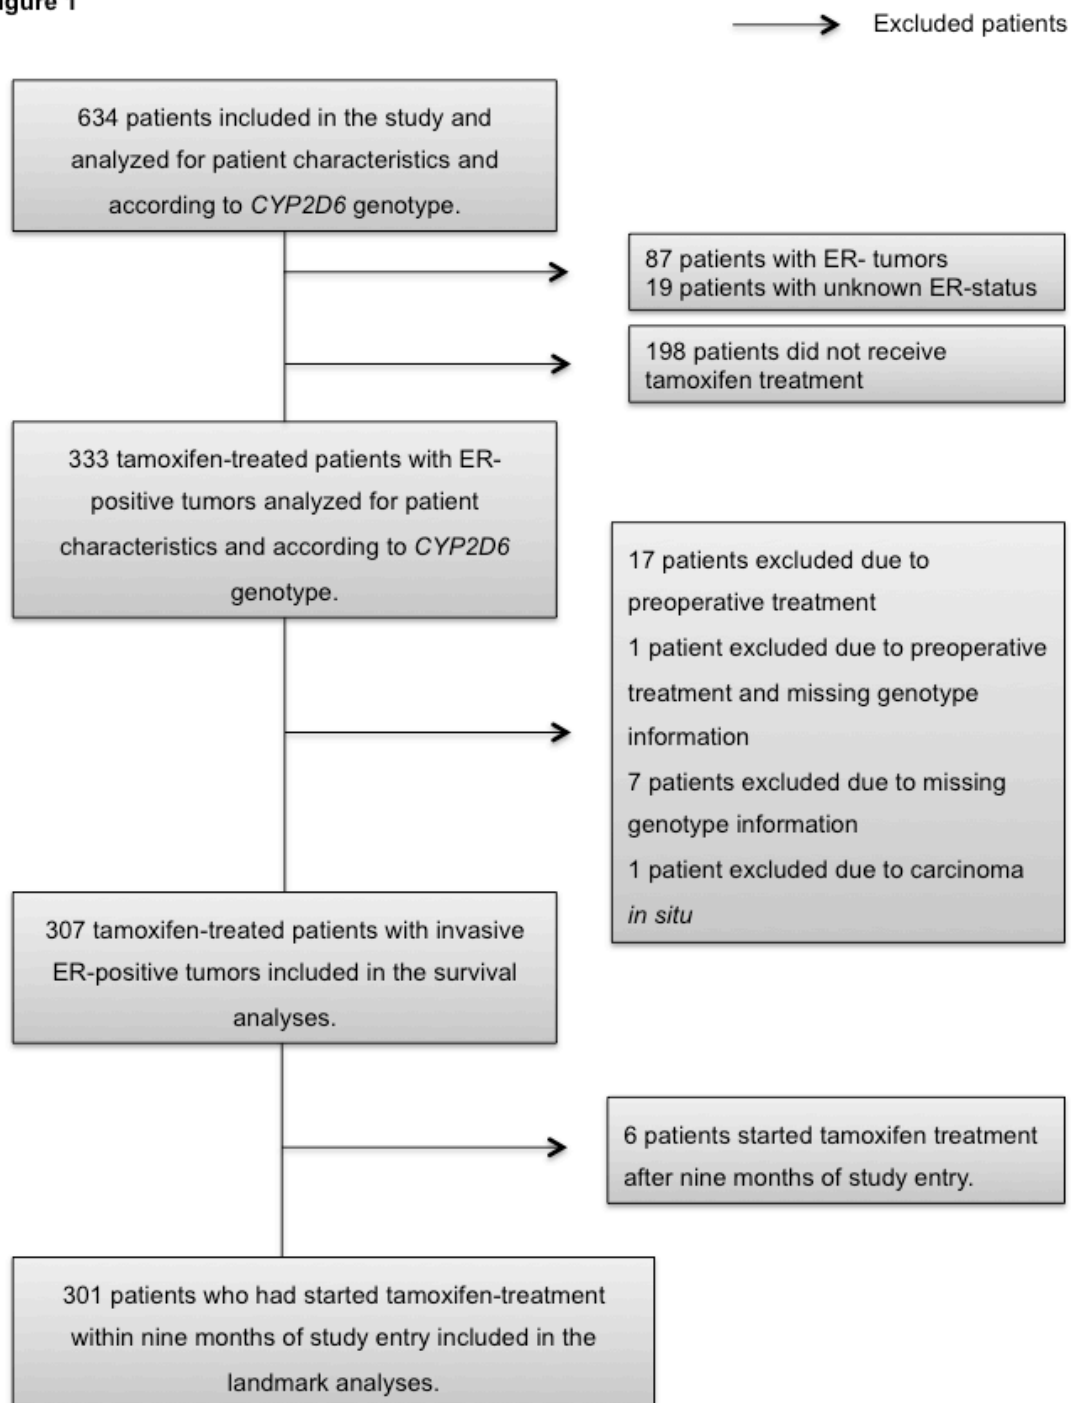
igure 1

Excluded patients

634 patients included in the study and analyzed for patient characteristics and according to *CYP2D6* genotype.

87 patients with ER- tumors
19 patients with unknown ER-status

198 patients did not receive tamoxifen treatment

333 tamoxifen-treated patients with ER-positive tumors analyzed for patient characteristics and according to *CYP2D6* genotype.

17 patients excluded due to preoperative treatment

1 patient excluded due to preoperative treatment and missing genotype information

7 patients excluded due to missing genotype information

1 patient excluded due to carcinoma *in situ*

307 tamoxifen-treated patients with invasive ER-positive tumors included in the survival analyses.

6 patients started tamoxifen treatment after nine months of study entry.

301 patients who had started tamoxifen-treatment within nine months of study entry included in the landmark analyses.